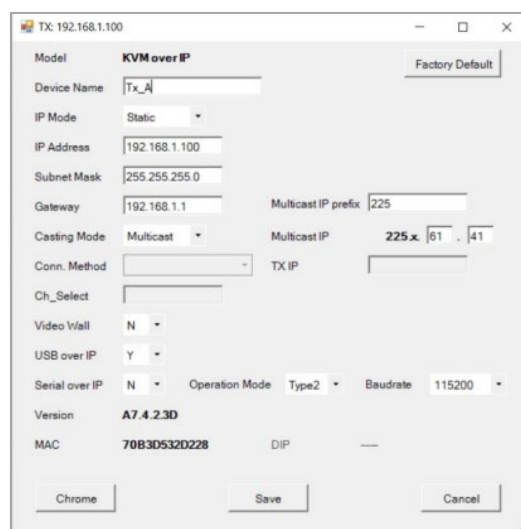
TX: 192.168.1.100

Model KVM over IP

Factory Default

Device Name Tx_A

IP Mode Static

IP Address 192.168.1.100

Subnet Mask 255.255.255.0

Gateway 192.168.1.1

Multicast IP prefix 225

Casting Mode Multicast

Multicast IP 225.x. 61 . 41

Conn. Method

TX IP

Ch_Select

Video Wall N

USB over IP Y

Serial over IP N

Operation Mode Type2

Baudrate 115200

Version A7.4.2.3D

MAC 70B3D532D228

DIP ----

Chrome

Save

Cancel